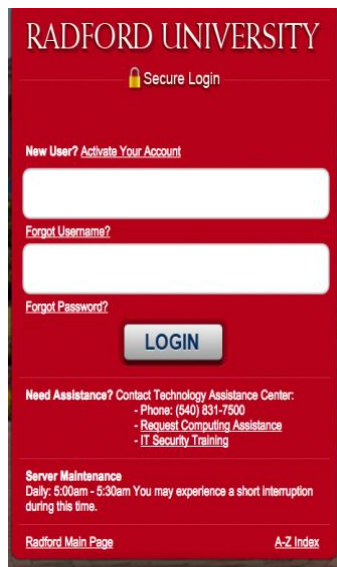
RADFORD UNIVERSITY

Secure Login

New User? Activate Your Account

Forgot Username?

Forgot Password?

LOGIN

Need Assistance? Contact Technology Assistance Center:
- Phone: (540) 831-7500
- Request Computing Assistance
- IT Security Training

Server Maintenance
Daily: 5:00am - 5:30am You may experience a short interruption during this time.

Radford Main Page

A-Z Index